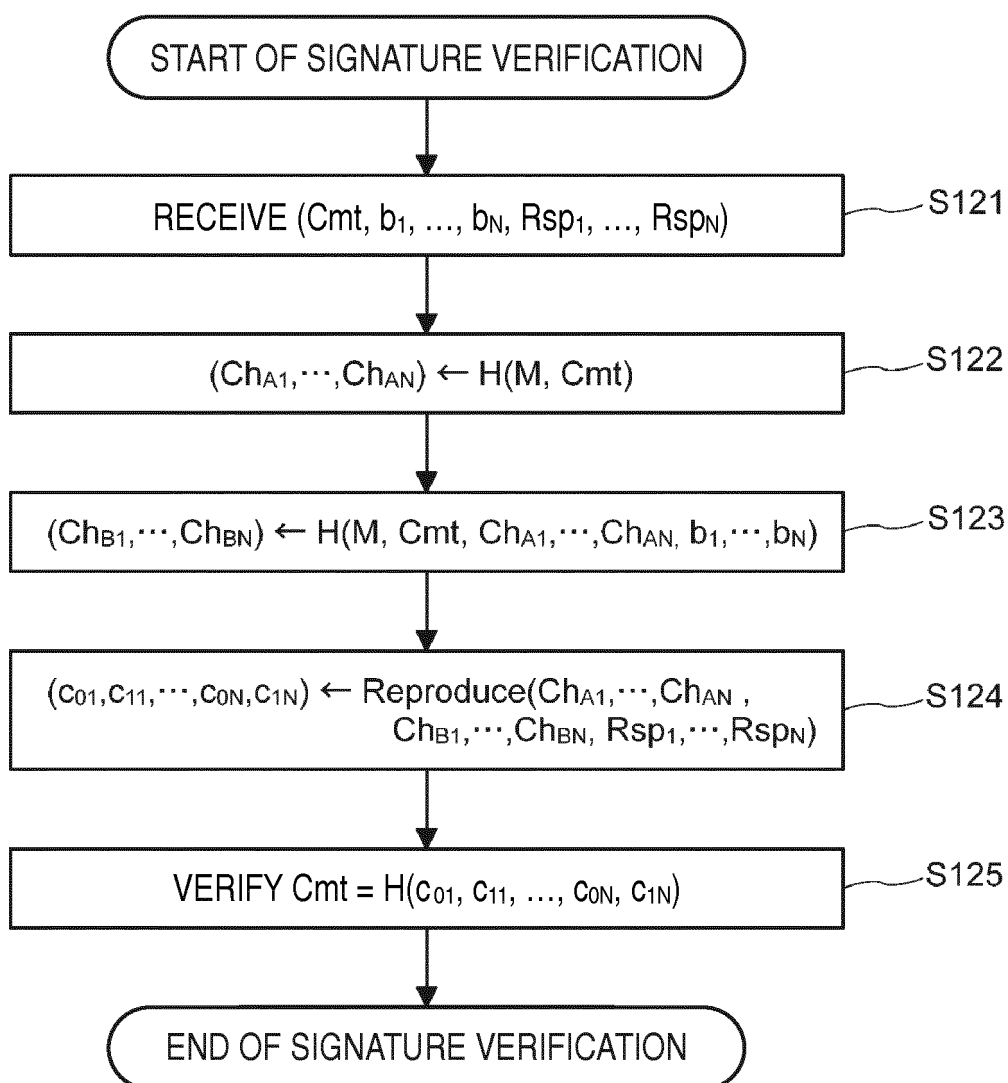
START OF SIGNATURE VERIFICATION

RECEIVE $(Cmt, b_1, \ldots, b_N, Rsp_1, \ldots, Rsp_N)$

S121

$(Ch_{A1},\cdots,Ch_{AN}) \leftarrow H(M, Cmt)$

S122

$(Ch_{B1},\cdots,Ch_{BN}) \leftarrow H(M, Cmt, Ch_{A1},\cdots,Ch_{AN}, b_1,\cdots,b_N)$

S123

$(c_{01},c_{11},\cdots,c_{0N},c_{1N}) \leftarrow$ Reproduce$(Ch_{A1},\cdots,Ch_{AN}, Ch_{B1},\cdots,Ch_{BN}, Rsp_1,\cdots,Rsp_N)$

S124

VERIFY $Cmt = H(c_{01}, c_{11}, \ldots, c_{0N}, c_{1N})$

S125

END OF SIGNATURE VERIFICATION